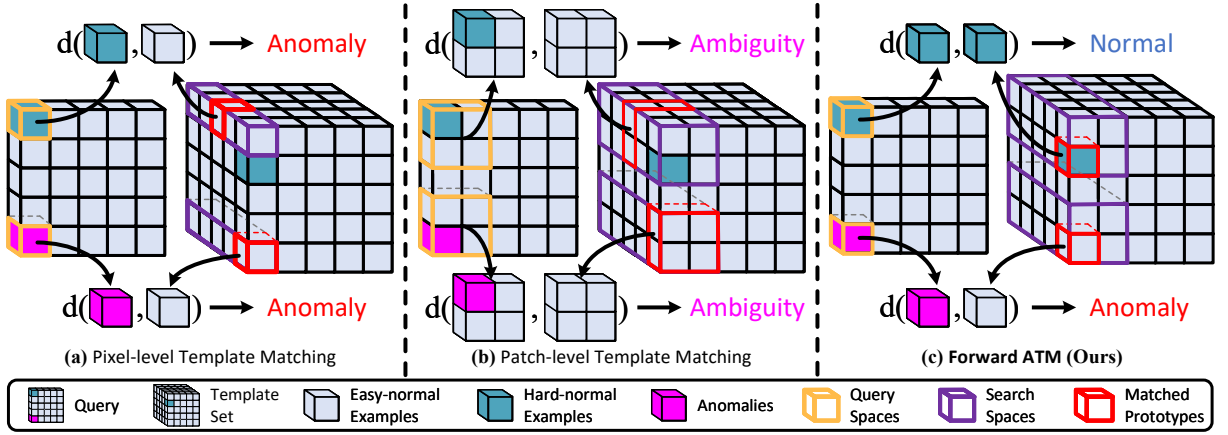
d( , ) → Anomaly

d( , ) → Anomaly

(a) Pixel-level Template Matching

d( , ) → Ambiguity

d( , ) → Ambiguity

(b) Patch-level Template Matching

d( , ) → Normal

d( , ) → Anomaly

(c) Forward ATM (Ours)

Query
Template Set
Easy-normal Examples
Hard-normal Examples
Anomalies
Query Spaces
Search Spaces
Matched Prototypes